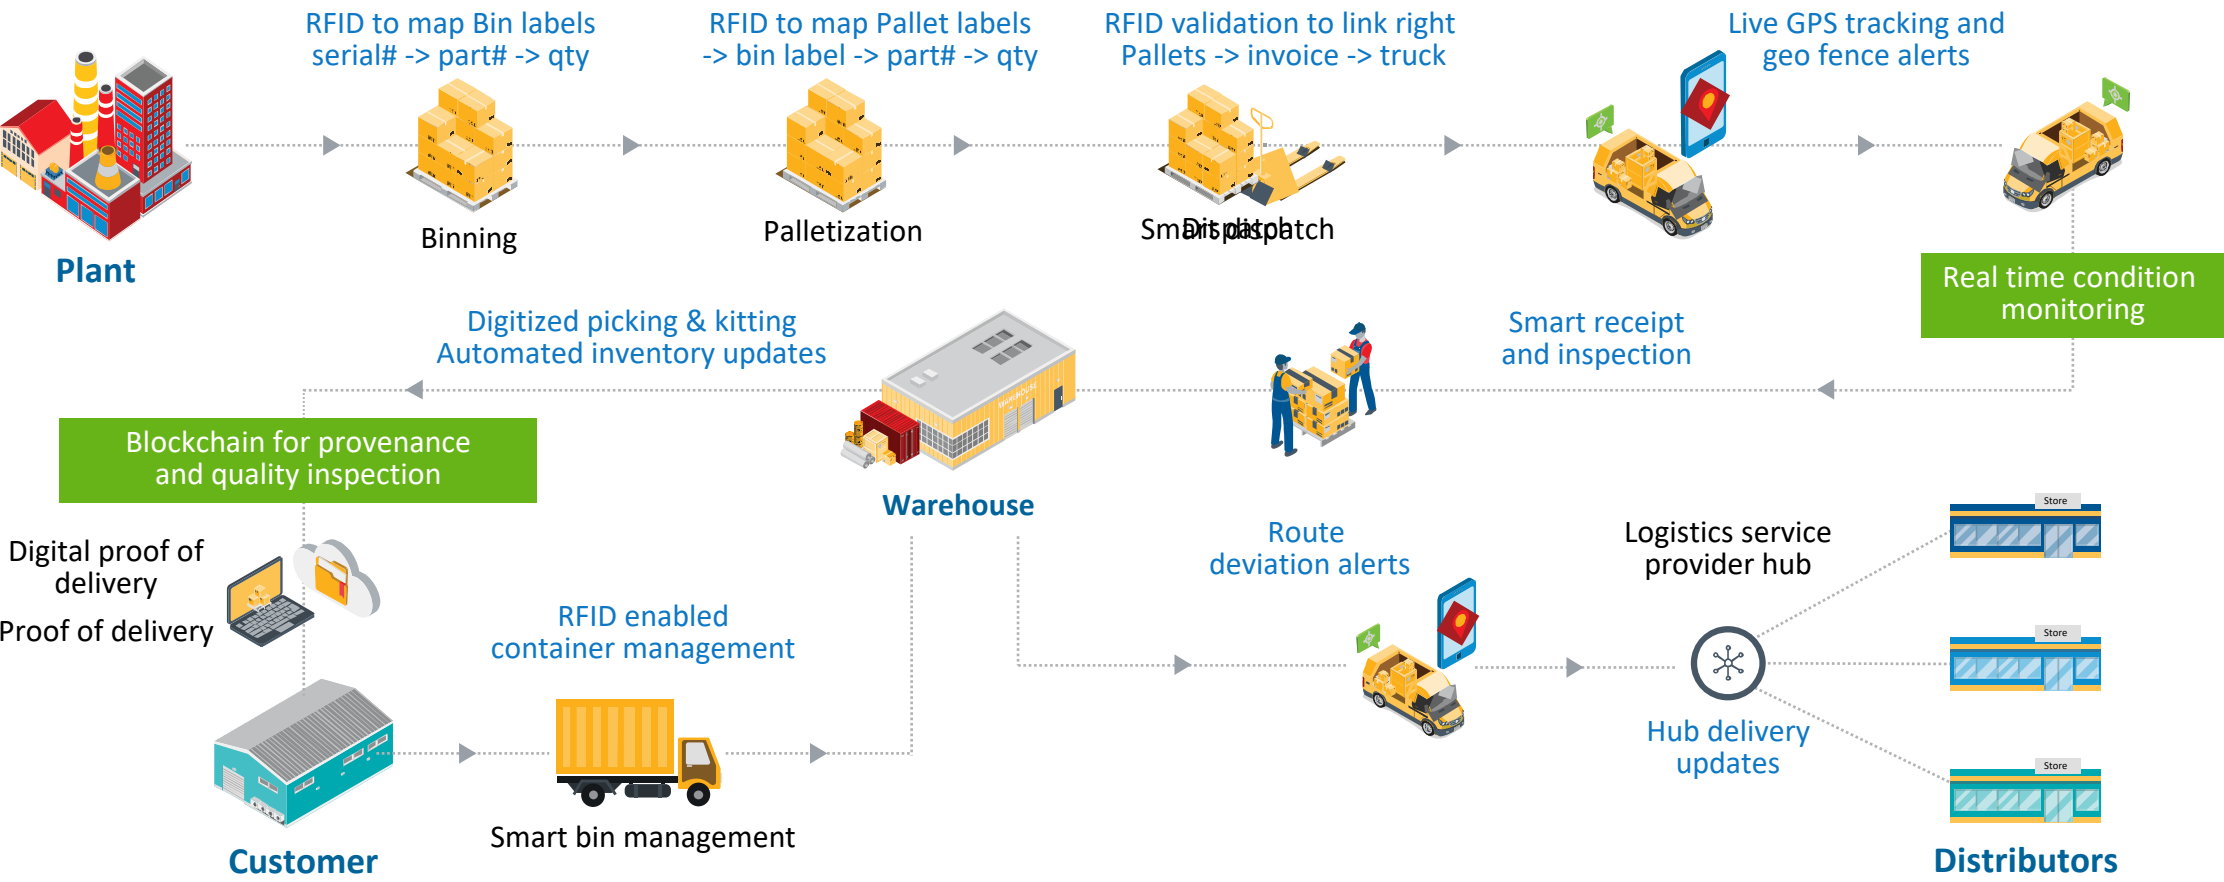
Plant

RFID to map Bin labels serial# -> part# -> qty

Binning

RFID to map Pallet labels -> bin label -> part# -> qty

Palletization

RFID validation to link right Pallets -> invoice -> truck

Smart dispatch

Live GPS tracking and geo fence alerts

Real time condition monitoring

Smart receipt and inspection

Digitized picking & kitting
Automated inventory updates

Warehouse

Blockchain for provenance and quality inspection

Digital proof of delivery

Proof of delivery

RFID enabled container management

Smart bin management

Customer

Route deviation alerts

Logistics service provider hub

Hub delivery updates

Store

Store

Store

Distributors